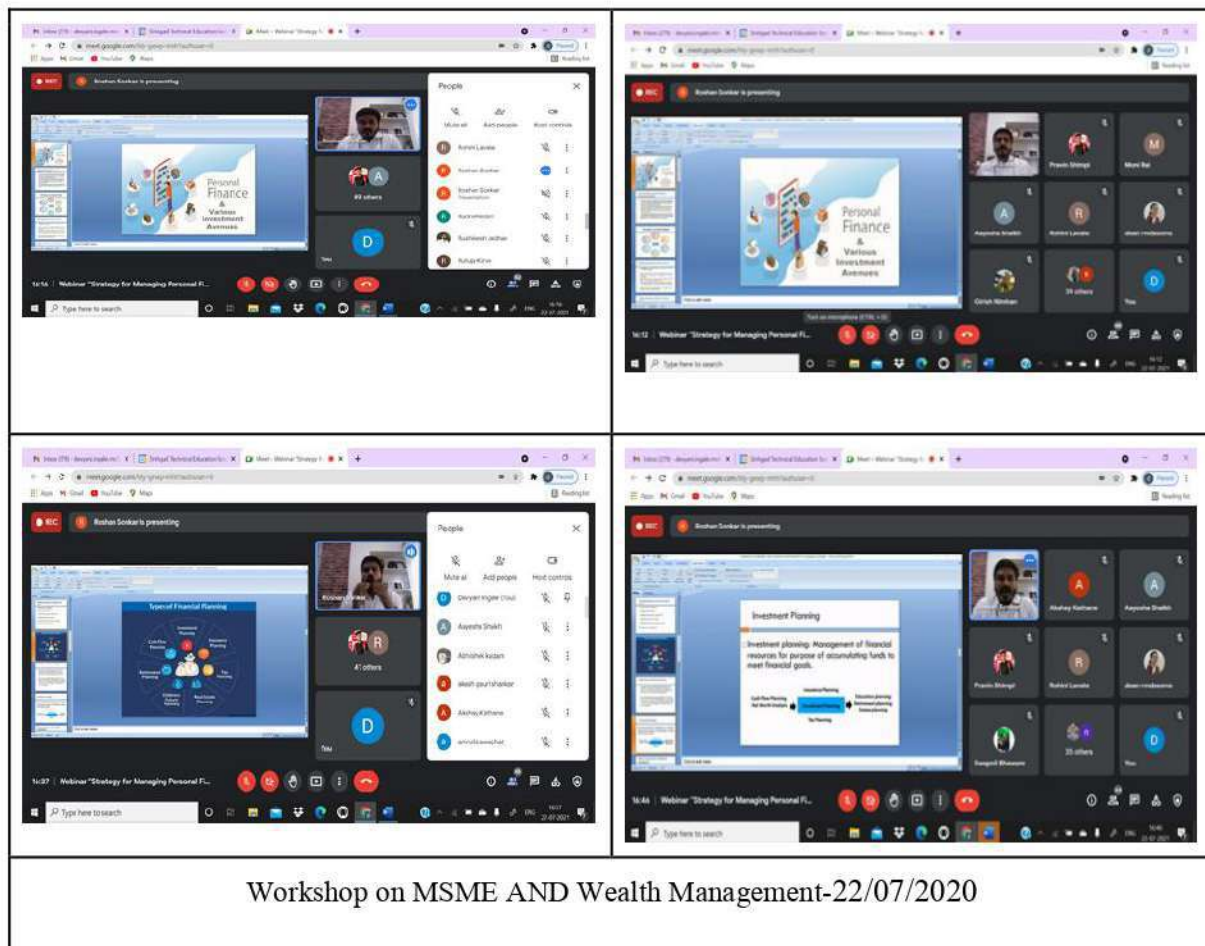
Inbox (278) - devyani.ingale.mi | Sinhgad Technical Education So | Meet - Webinar "Strategy fo

meet.google.com/hty-gnep-mht?authuser=0

Apps Gmail YouTube Maps

Reading list

REC

Roshan Sonkar is presenting

Personal Finance & Various Investment Avenues

People

Mute all

Add people

Host controls

Rohini Lavate

Roshan Sonkar

Roshan Sonkar Presentation

Rushikesh Jadhav

Ruturaj Kirve

40 others

D

You

16:16 | Webinar "Strategy for Managing Personal Fi...

Type here to search

16:16 22-07-2021

Inbox (278) - devyani.ingale.mi | Sinhgad Technical Education So | Meet - Webinar "Strategy fo

meet.google.com/hty-gnep-mht?authuser=0

Paused

Reading list

REC

Roshan Sonkar is presenting

Personal Finance & Various Investment Avenues

Pravin Shingr

Mansi Bal

M

A

Aayesha Shaikh

R

Rohini Lavate

dean cmdacoma

Girish Nimhan

39 others

D

You

Turn on microphone (CTRL + D)

16:12 | Webinar "Strategy for Managing Personal Fi...

Type here to search

16:12 22-07-2021

Inbox (278) - devyani.ingale.mi | Sinhgad Technical Education So | Meet - Webinar "Strategy fo

meet.google.com/hty-gnep-mht?authuser=0

Apps Gmail YouTube Maps

Paused

Reading list

REC

Roshan Sonkar is presenting

Types of Financial Planning

People

Mute all

Add people

Host controls

Devyani Ingale (You)

Aayesha Shaikh

Abhishek kudam

akash paurshankar

Akshay Kathane

amruta awaghat

Roshan Sonkar

41 others

R

D

You

16:37 | Webinar "Strategy for Managing Personal Fi...

Type here to search

16:37 22-07-2021

Inbox (278) - devyani.ingale.mi | Sinhgad Technical Education So | Meet - Webinar "Strategy fo

meet.google.com/hty-gnep-mht?authuser=0

Apps Gmail YouTube Maps

Paused

Reading list

REC

Roshan Sonkar is presenting

Investment Planning

Investment planning: Management of financial resources for purpose of accumulating funds to meet financial goals.

Akshay Kathane

Aayesha Shaikh

A

A

Pravin Shingr

Rohini Lavate

dean cmdacoma

R

Swapnil Bhawsar

35 others

D

You

16:46 | Webinar "Strategy for Managing Personal Fi...

Type here to search

16:46 22-07-2021

Workshop on MSME AND Wealth Management-22/07/2020